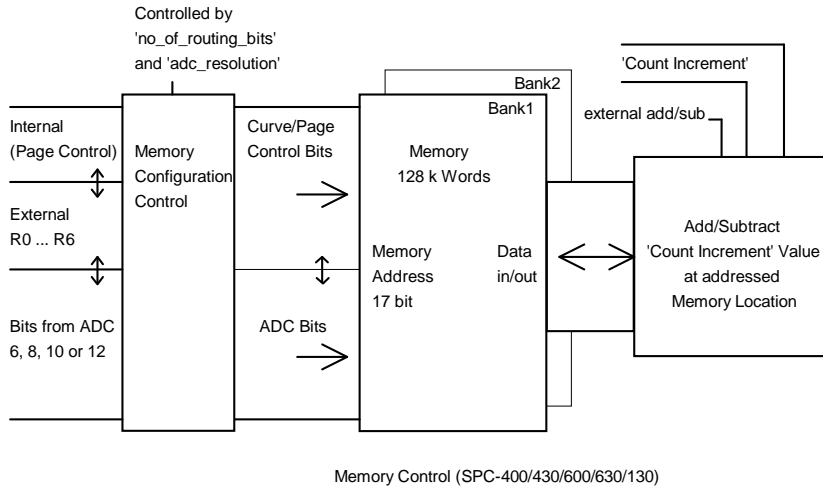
Controlled by
'no_of_routing_bits'
and 'adc_resolution'

'Count Increment'

Bank2

Bank1

external add/sub

Internal
(Page Control)

Memory
Configuration
Control

Curve/Page
Control Bits

Memory
128 k Words

External
R0 ... R6

Add/Subtract
'Count Increment' Value
at addressed
Memory Location

Memory
Address
17 bit

Data
in/out

Bits from ADC
6, 8, 10 or 12

ADC Bits

Memory Control (SPC-400/430/600/630/130)